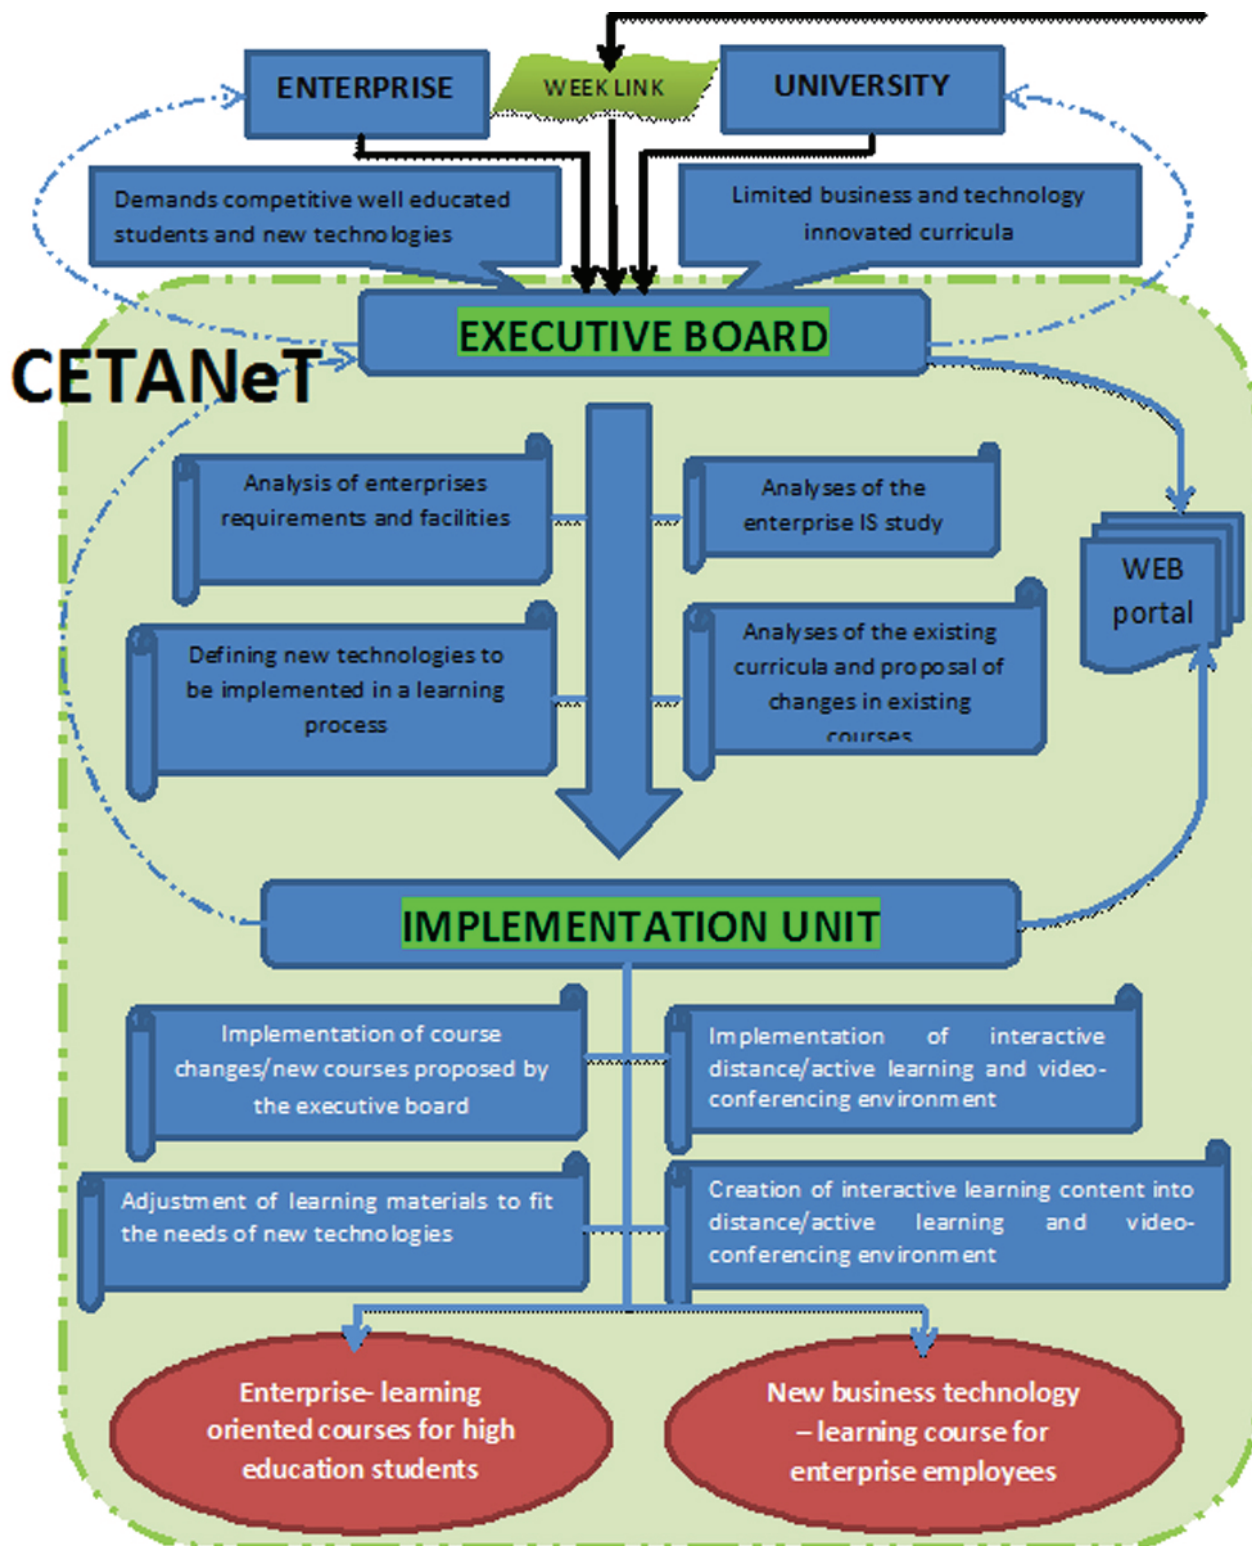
ENTERPRISE

WEEK LINK

UNIVERSITY

Demands competitive well educated students and new technologies

Limited business and technology innovated curricula

CETANeT

EXECUTIVE BOARD

Analysis of enterprises requirements and facilities

Analyses of the enterprise IS study

WEB portal

Defining new technologies to be implemented in a learning process

Analyses of the existing curricula and proposal of changes in existing courses

IMPLEMENTATION UNIT

Implementation of course changes/new courses proposed by the executive board

Implementation of interactive distance/active learning and video-conferencing environment

Adjustment of learning materials to fit the needs of new technologies

Creation of interactive learning content into distance/active learning and video-conferencing environment

Enterprise- learning oriented courses for high education students

New business technology – learning course for enterprise employees